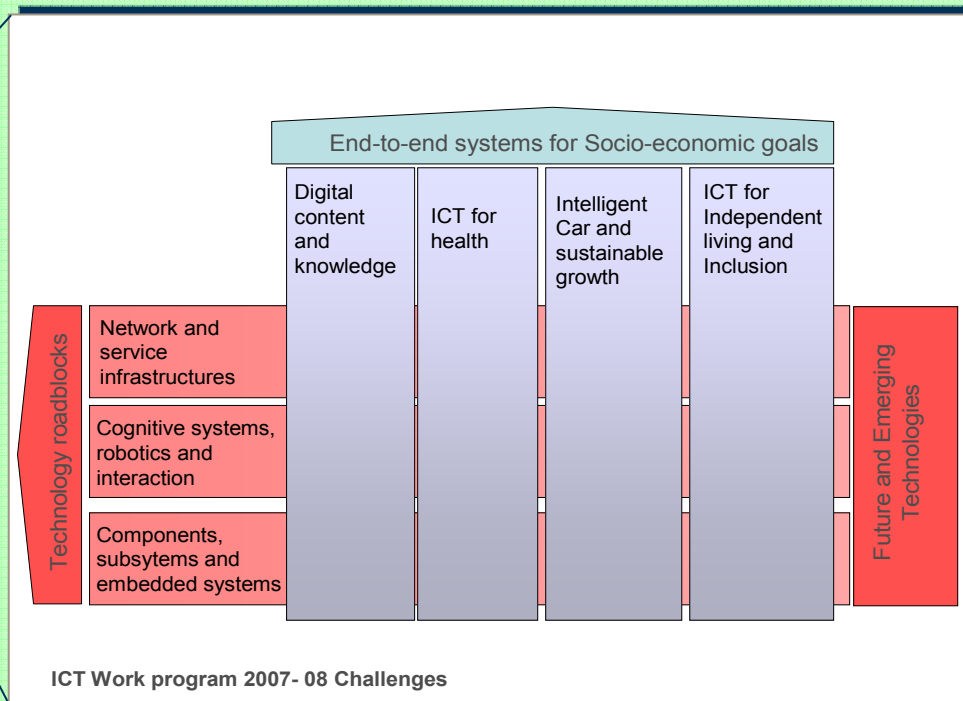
End-to-end systems for Socio-economic goals

Digital content and knowledge

ICT for health

Intelligent Car and sustainable growth

ICT for Independent living and Inclusion

Technology roadblocks

Network and service infrastructures

Cognitive systems, robotics and interaction

Components, subsytems and embedded systems

Future and Emerging Technologies

ICT Work program 2007- 08 Challenges